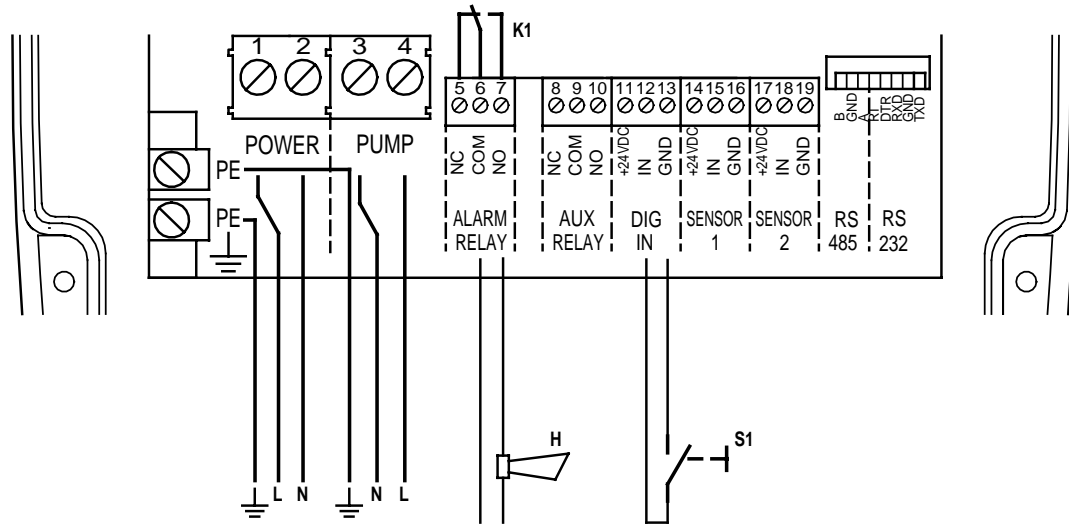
K1

1 2 3 4

POWER PUMP

PE
PE

5 6 7
NC COM NO
ALARM RELAY

8 9 10
NC COM NO
AUX RELAY

11 12 13
+24VDC IN GND
DIG IN

14 15 16
+24VDC IN GND
SENSOR 1

17 18 19
+24VDC IN GND
SENSOR 2

B GND A
RS 485

RT DTR RXD GND TXD
RS 232

H

S1

L N N L